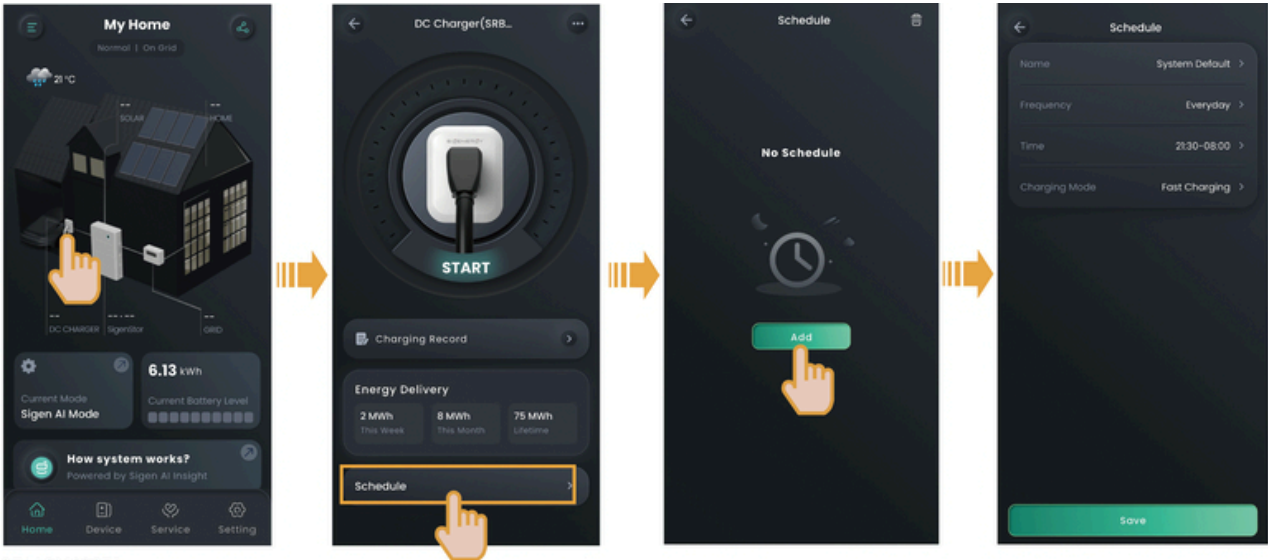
My Home

Normal | On Grid

21 °C

--
SOLAR

--
HOME

--
DC CHARGER

-- / --
SigenStor

--
GRID

Current Mode
Sigen AI Mode

6.13 kWh

Current Battery Level

How system works?
Powered by Sigen AI Insight

Home
Device
Service
Setting

DC Charger(SRB...

START

Charging Record

Energy Delivery

2 MWh
This Week

8 MWh
This Month

75 MWh
Lifetime

Schedule

Schedule

No Schedule

Add

Schedule

Name
System Default

Frequency
Everyday

Time
21:30-08:00

Charging Mode
Fast Charging

Save